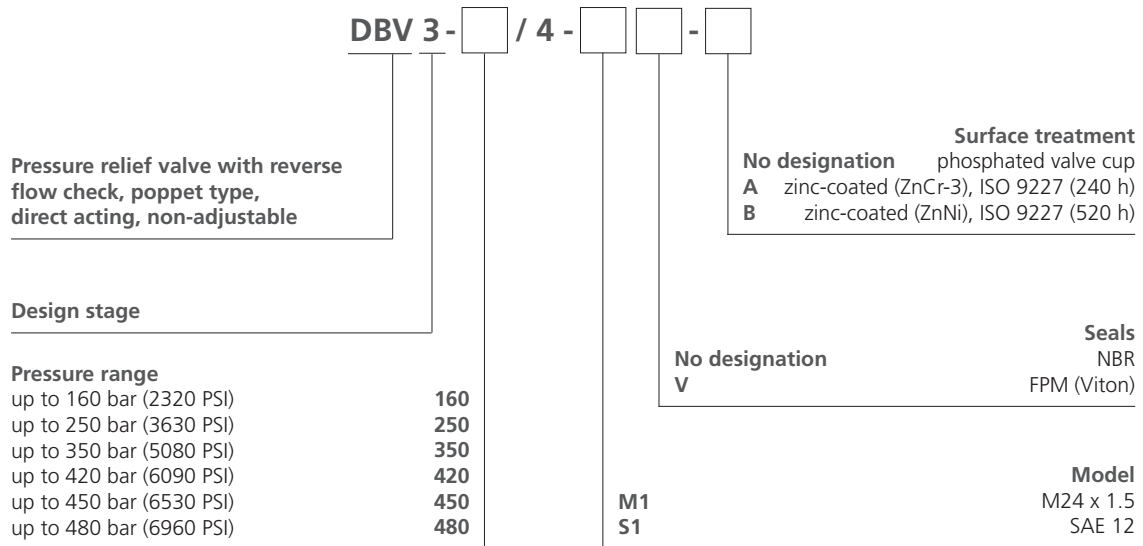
DBV 3 - [ ] / 4 - [ ] [ ] - [ ]

Surface treatment
No designation phosphated valve cup
A zinc-coated (ZnCr-3), ISO 9227 (240 h)
B zinc-coated (ZnNi), ISO 9227 (520 h)

Pressure relief valve with reverse flow check, poppet type, direct acting, non-adjustable

Design stage

Seals
No designation NBR
V FPM (Viton)

Pressure range
up to 160 bar (2320 PSI) 160
up to 250 bar (3630 PSI) 250
up to 350 bar (5080 PSI) 350
up to 420 bar (6090 PSI) 420
up to 450 bar (6530 PSI) 450
up to 480 bar (6960 PSI) 480

Model
M1 M24 x 1.5
S1 SAE 12